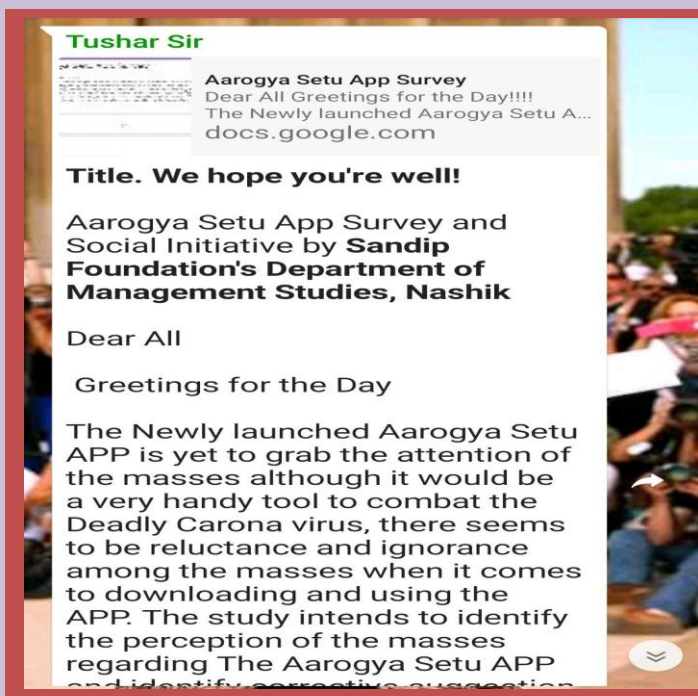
Tushar Sir

Aarogya Setu App Survey
Dear All Greetings for the Day!!!!
The Newly launched Aarogya Setu A...
docs.google.com

Title. We hope you're well!

Aarogya Setu App Survey and Social Initiative by Sandip Foundation's Department of Management Studies, Nashik

Dear All

Greetings for the Day

The Newly launched Aarogya Setu APP is yet to grab the attention of the masses although it would be a very handy tool to combat the Deadly Carona virus, there seems to be reluctance and ignorance among the masses when it comes to downloading and using the APP. The study intends to identify the perception of the masses regarding The Aarogya Setu APP and identify corrective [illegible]